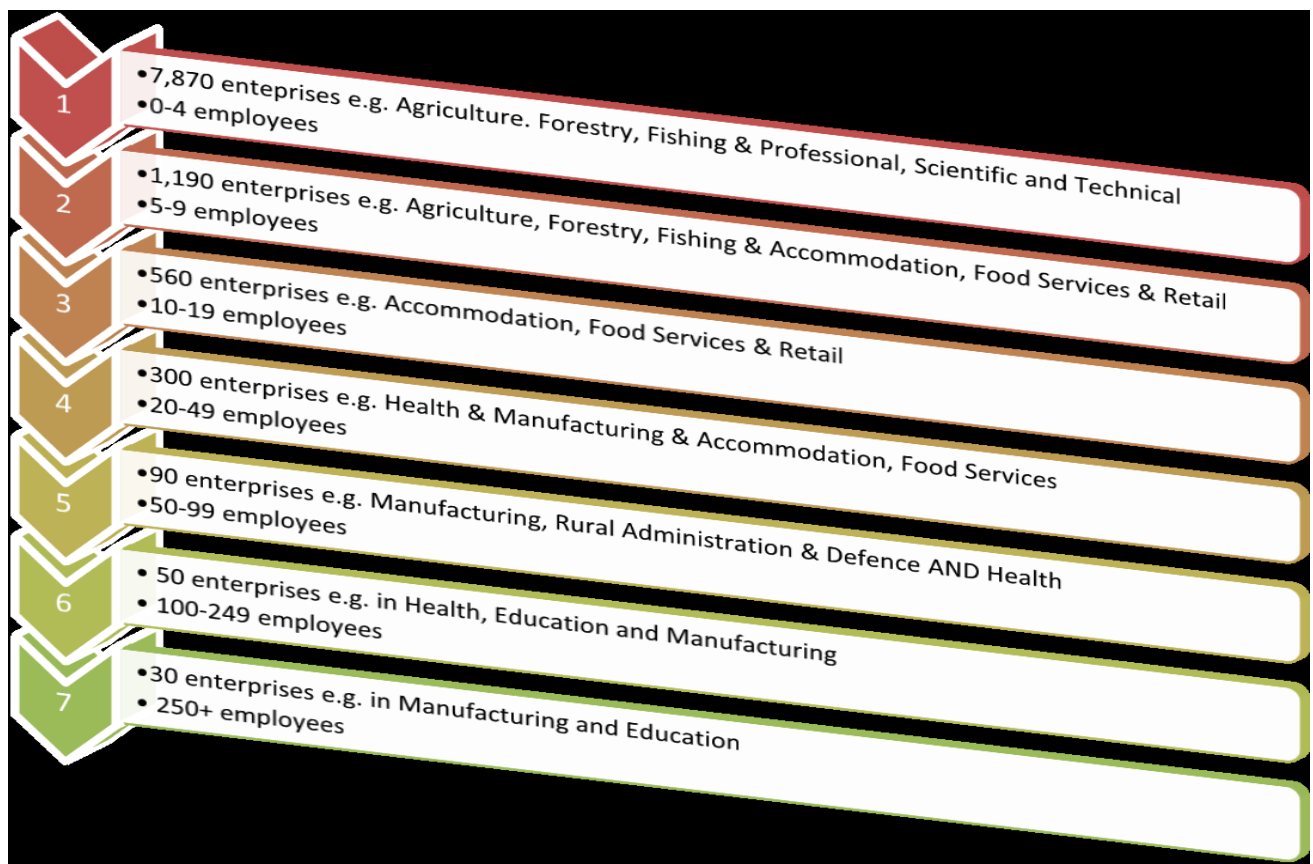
1
•7,870 enterprises e.g. Agriculture. Forestry, Fishing & Professional, Scientific and Technical
•0-4 employees

2
•1,190 enterprises e.g. Agriculture, Forestry, Fishing & Accommodation, Food Services & Retail
•5-9 employees

3
•560 enterprises e.g. Accommodation, Food Services & Retail
•10-19 employees

4
•300 enterprises e.g. Health & Manufacturing & Accommodation, Food Services
•20-49 employees

5
•90 enterprises e.g. Manufacturing, Rural Administration & Defence AND Health
•50-99 employees

6
• 50 enterprises e.g. in Health, Education and Manufacturing
• 100-249 employees

7
•30 enterprises e.g. in Manufacturing and Education
• 250+ employees